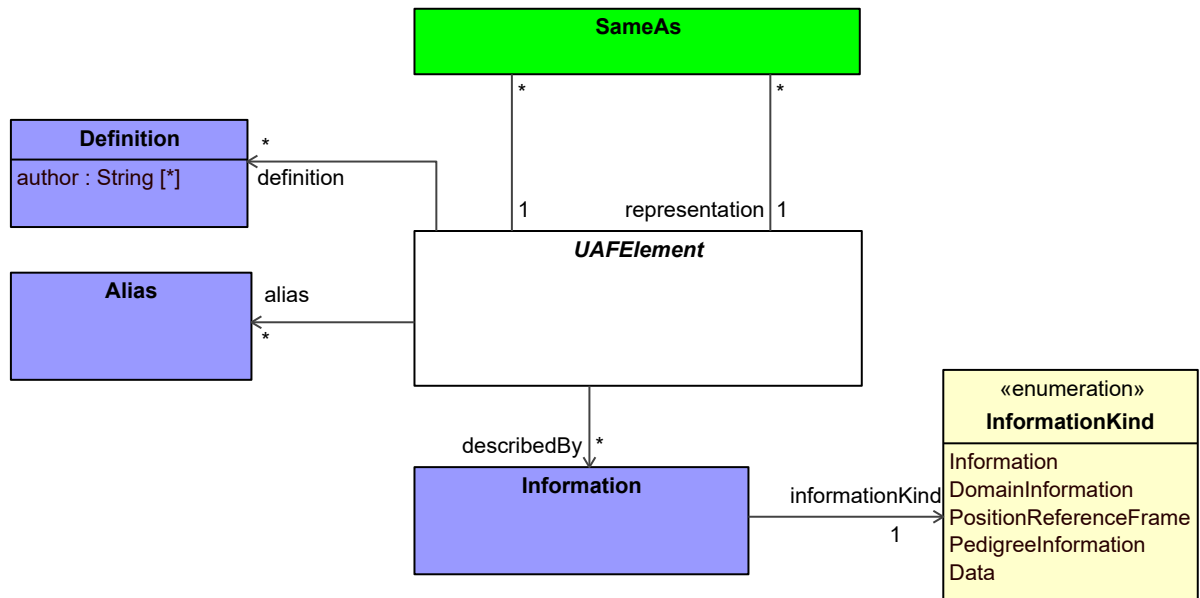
SameAs

\*

\*

Definition

author : String [\*]

\*

definition

1

representation

1

UAFElement

Alias

alias

\*

describedBy

\*

«enumeration»

InformationKind

Information

DomainInformation

PositionReferenceFrame

PedigreeInformation

Data

Information

informationKind

1